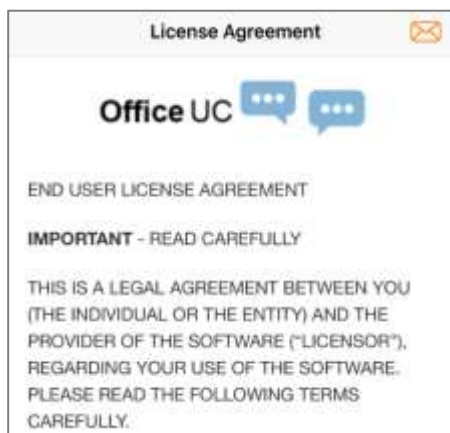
License Agreement

Office UC

END USER LICENSE AGREEMENT

IMPORTANT - READ CAREFULLY

THIS IS A LEGAL AGREEMENT BETWEEN YOU (THE INDIVIDUAL OR THE ENTITY) AND THE PROVIDER OF THE SOFTWARE ("LICENSOR"), REGARDING YOUR USE OF THE SOFTWARE. PLEASE READ THE FOLLOWING TERMS CAREFULLY.